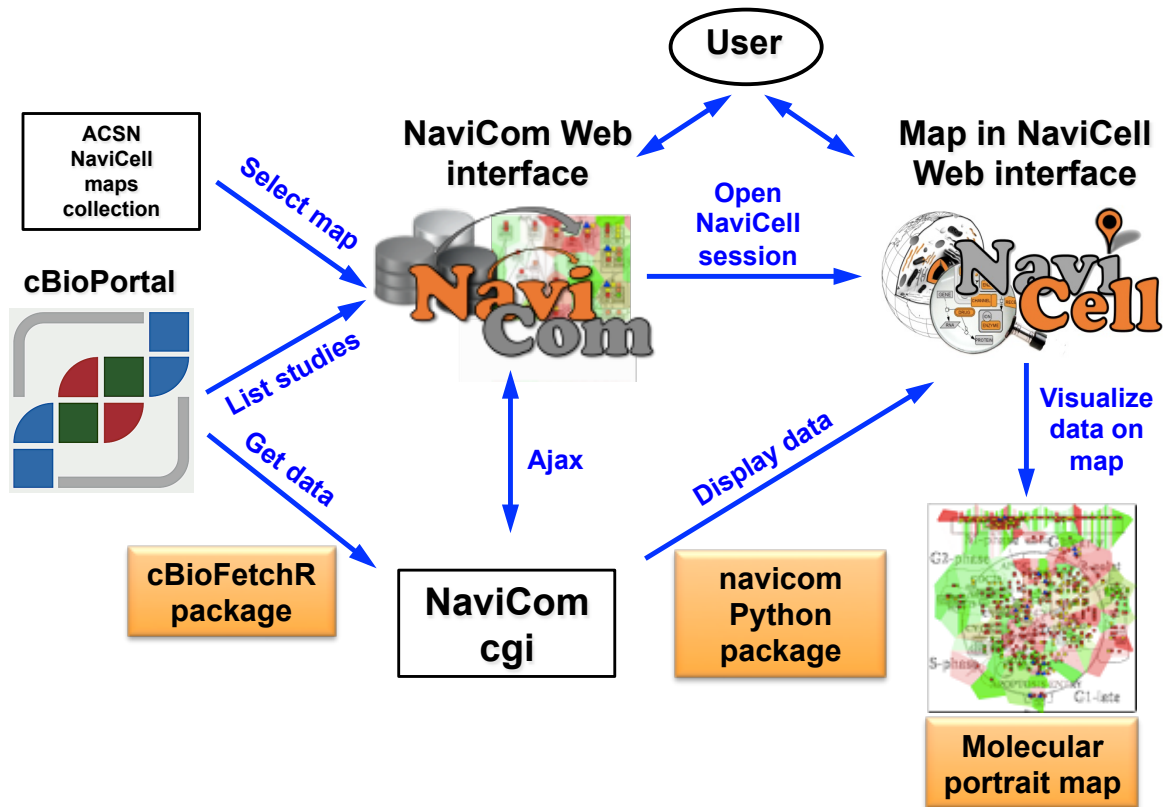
User

ACSN NaviCell maps collection

NaviCom Web interface

Map in NaviCell Web interface

Select map

Open NaviCell session

cBioPortal

NaviCom

NaviCell

List studies

Get data

Ajax

Display data

Visualize data on map

cBioFetchR package

NaviCom cgi

navicom Python package

G2-phase

S-phase

G1-late

Molecular portrait map